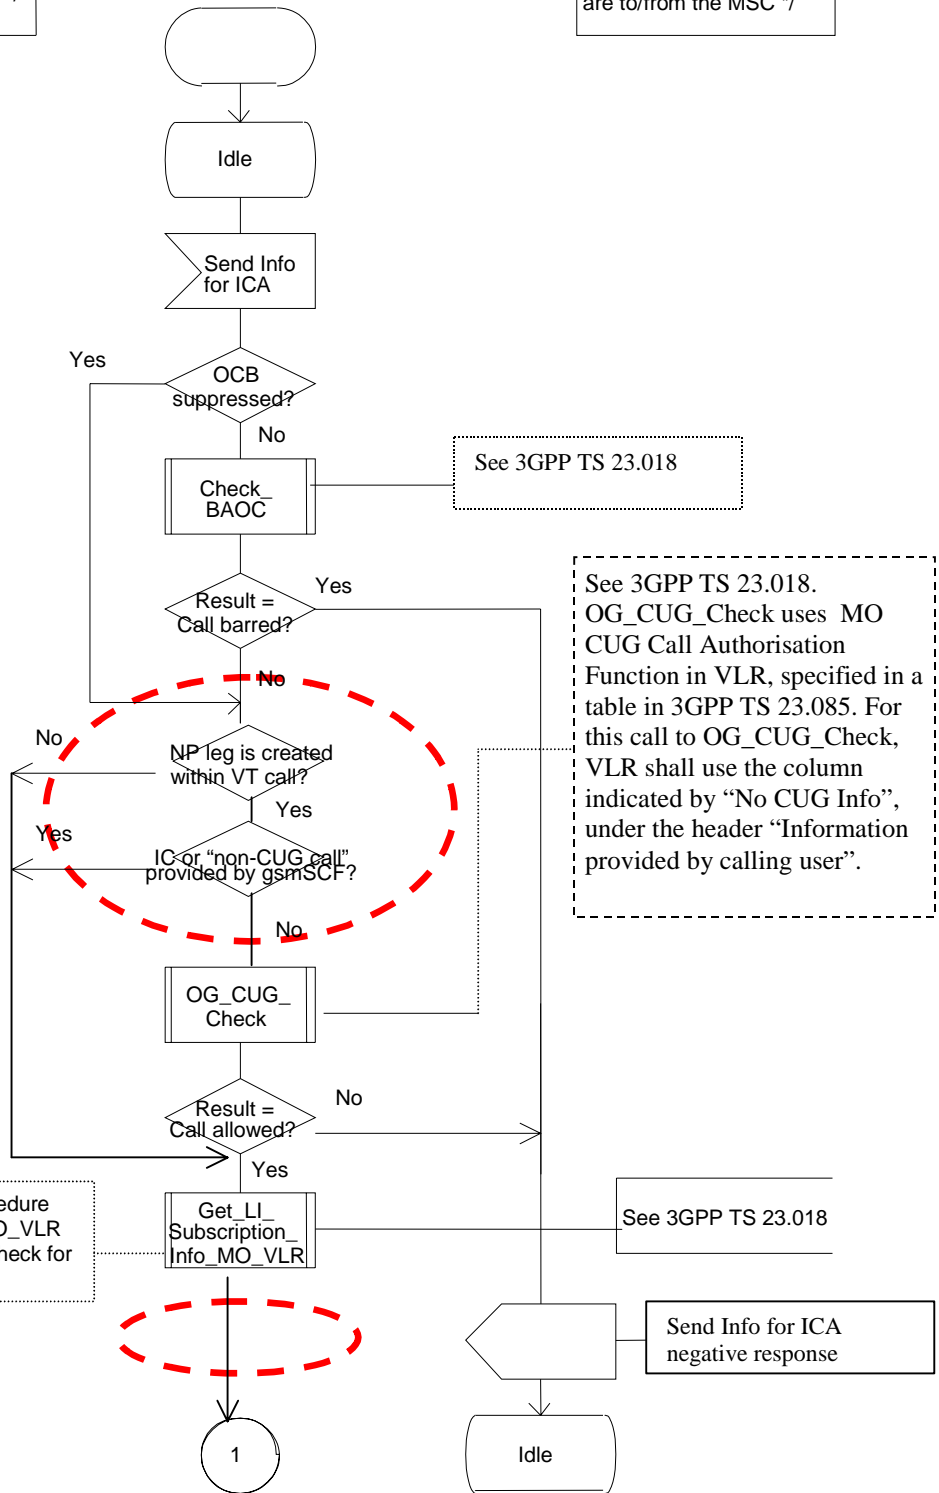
are to/from the MSC */

Idle

Send Info for ICA

Yes

OCB suppressed?

No

Check_ BAOC

See 3GPP TS 23.018

Result = Call barred?

Yes

See 3GPP TS 23.018. OG_CUG_Check uses MO CUG Call Authorisation Function in VLR, specified in a table in 3GPP TS 23.085. For this call to OG_CUG_Check, VLR shall use the column indicated by “No CUG Info”, under the header “Information provided by calling user”.

No

No

NP leg is created within VT call?

Yes

Yes

IC or “non-CUG call” provided by gsmSCF?

No

OG_CUG_ Check

Result = Call allowed?

No

Yes

edure
D_VLR
heck for

Get_LI_ Subscription_ Info_MO_VLR

See 3GPP TS 23.018

Send Info for ICA negative response

1

Idle